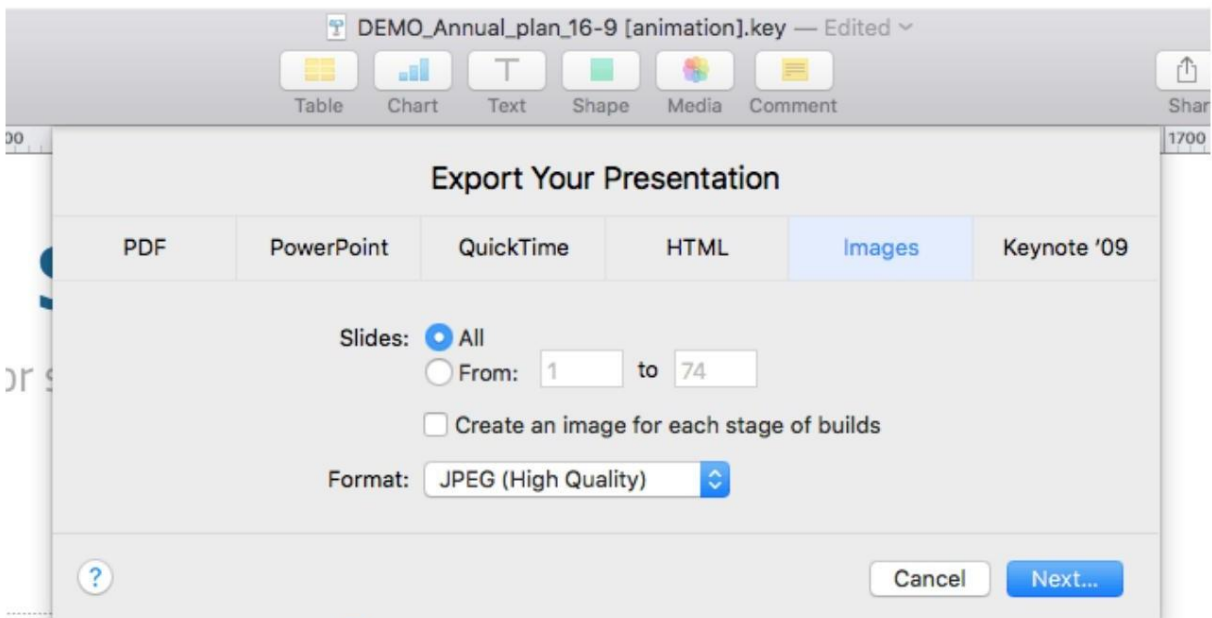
DEMO_Annual_plan_16-9 [animation].key — Edited

Table Chart Text Shape Media Comment

Shar

00

1700

Export Your Presentation

| PDF | PowerPoint | QuickTime | HTML | Images | Keynote '09 |
|---|---|---|---|---|---|

S

or s

Slides: All
From: 1 to 74

Create an image for each stage of builds

Format: JPEG (High Quality)

?

Cancel

Next...